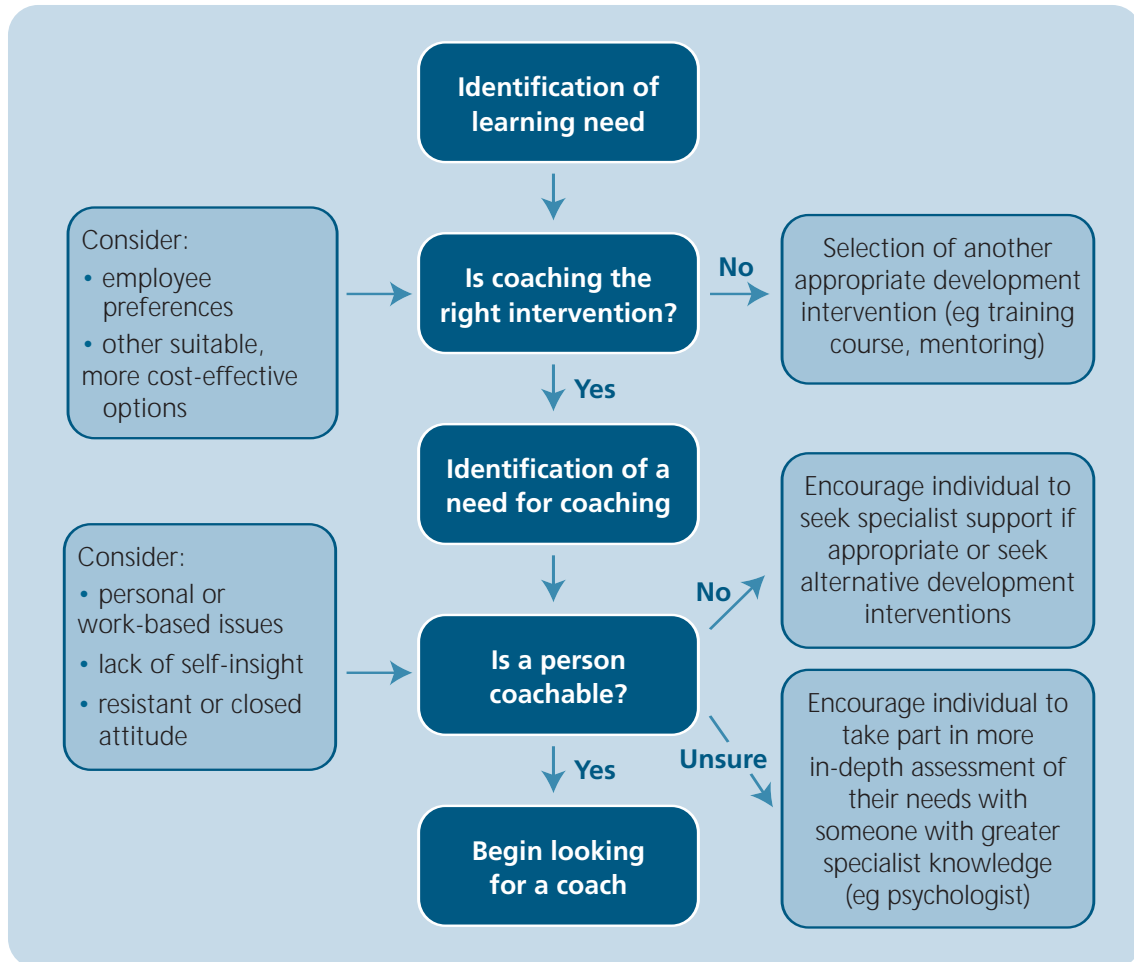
Identification of learning need

Consider:
• employee preferences
• other suitable, more cost-effective options

Is coaching the right intervention?

No

Selection of another appropriate development intervention (eg training course, mentoring)

Yes

Identification of a need for coaching

Encourage individual to seek specialist support if appropriate or seek alternative development interventions

Consider:
• personal or work-based issues
• lack of self-insight
• resistant or closed attitude

No

Is a person coachable?

Unsure

Encourage individual to take part in more in-depth assessment of their needs with someone with greater specialist knowledge (eg psychologist)

Yes

Begin looking for a coach